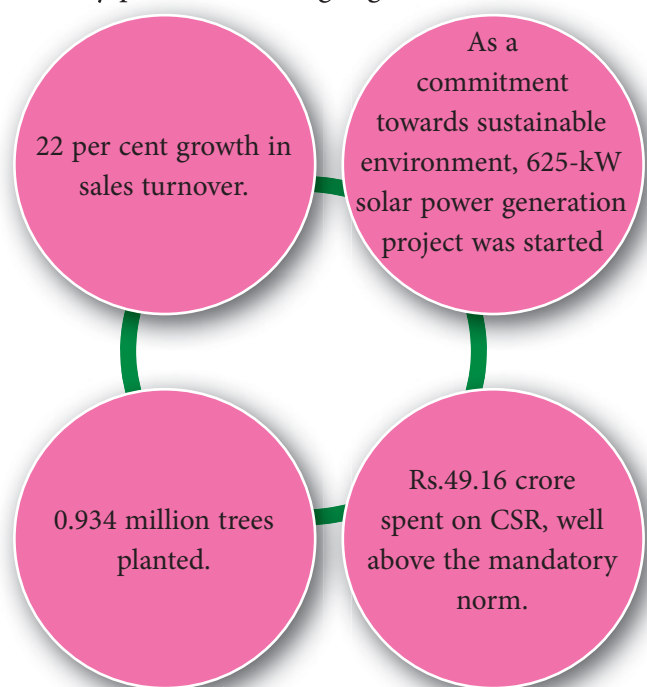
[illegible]

22 per cent growth in sales turnover.

As a commitment towards sustainable environment, 625-kW solar power generation project was started

0.934 million trees planted.

Rs.49.16 crore spent on CSR, well above the mandatory norm.